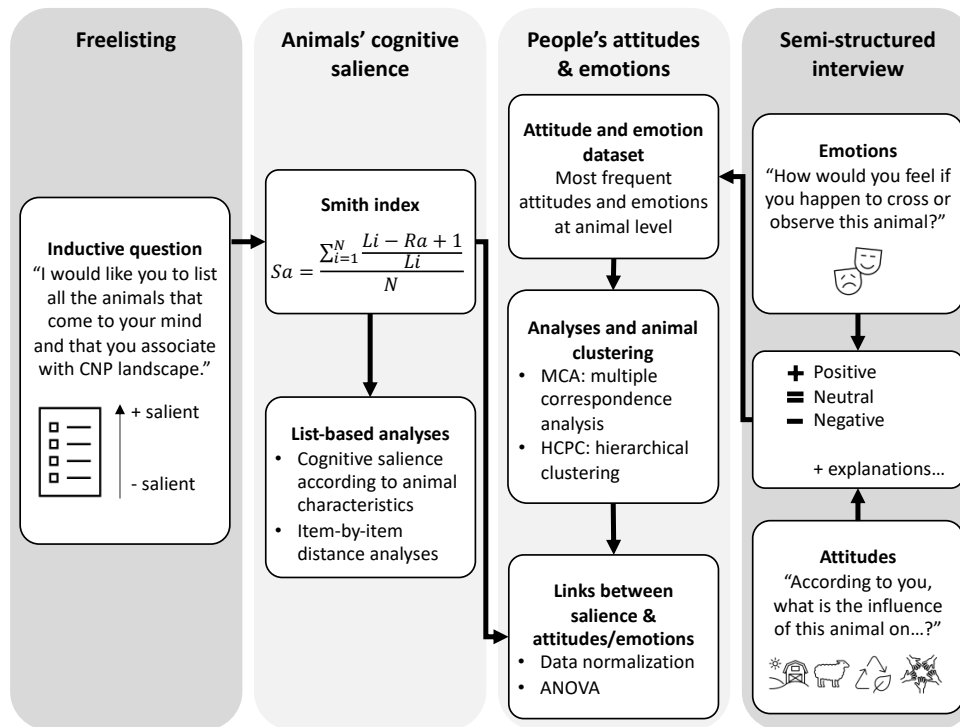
Freelisting

Inductive question
"I would like you to list all the animals that come to your mind and that you associate with CNP landscape."

+ salient

- salient

Animals' cognitive salience

Smith index
$Sa = \frac{\sum_{i=1}^{N} \frac{Li - Ra + 1}{Li}}{N}$

List-based analyses
• Cognitive salience according to animal characteristics
• Item-by-item distance analyses

People's attitudes & emotions

Attitude and emotion dataset
Most frequent attitudes and emotions at animal level

Analyses and animal clustering
• MCA: multiple correspondence analysis
• HCPC: hierarchical clustering

Links between salience & attitudes/emotions
• Data normalization
• ANOVA

Semi-structured interview

Emotions
"How would you feel if you happen to cross or observe this animal?"

+ Positive
= Neutral
− Negative

+ explanations…

Attitudes
"According to you, what is the influence of this animal on…?"